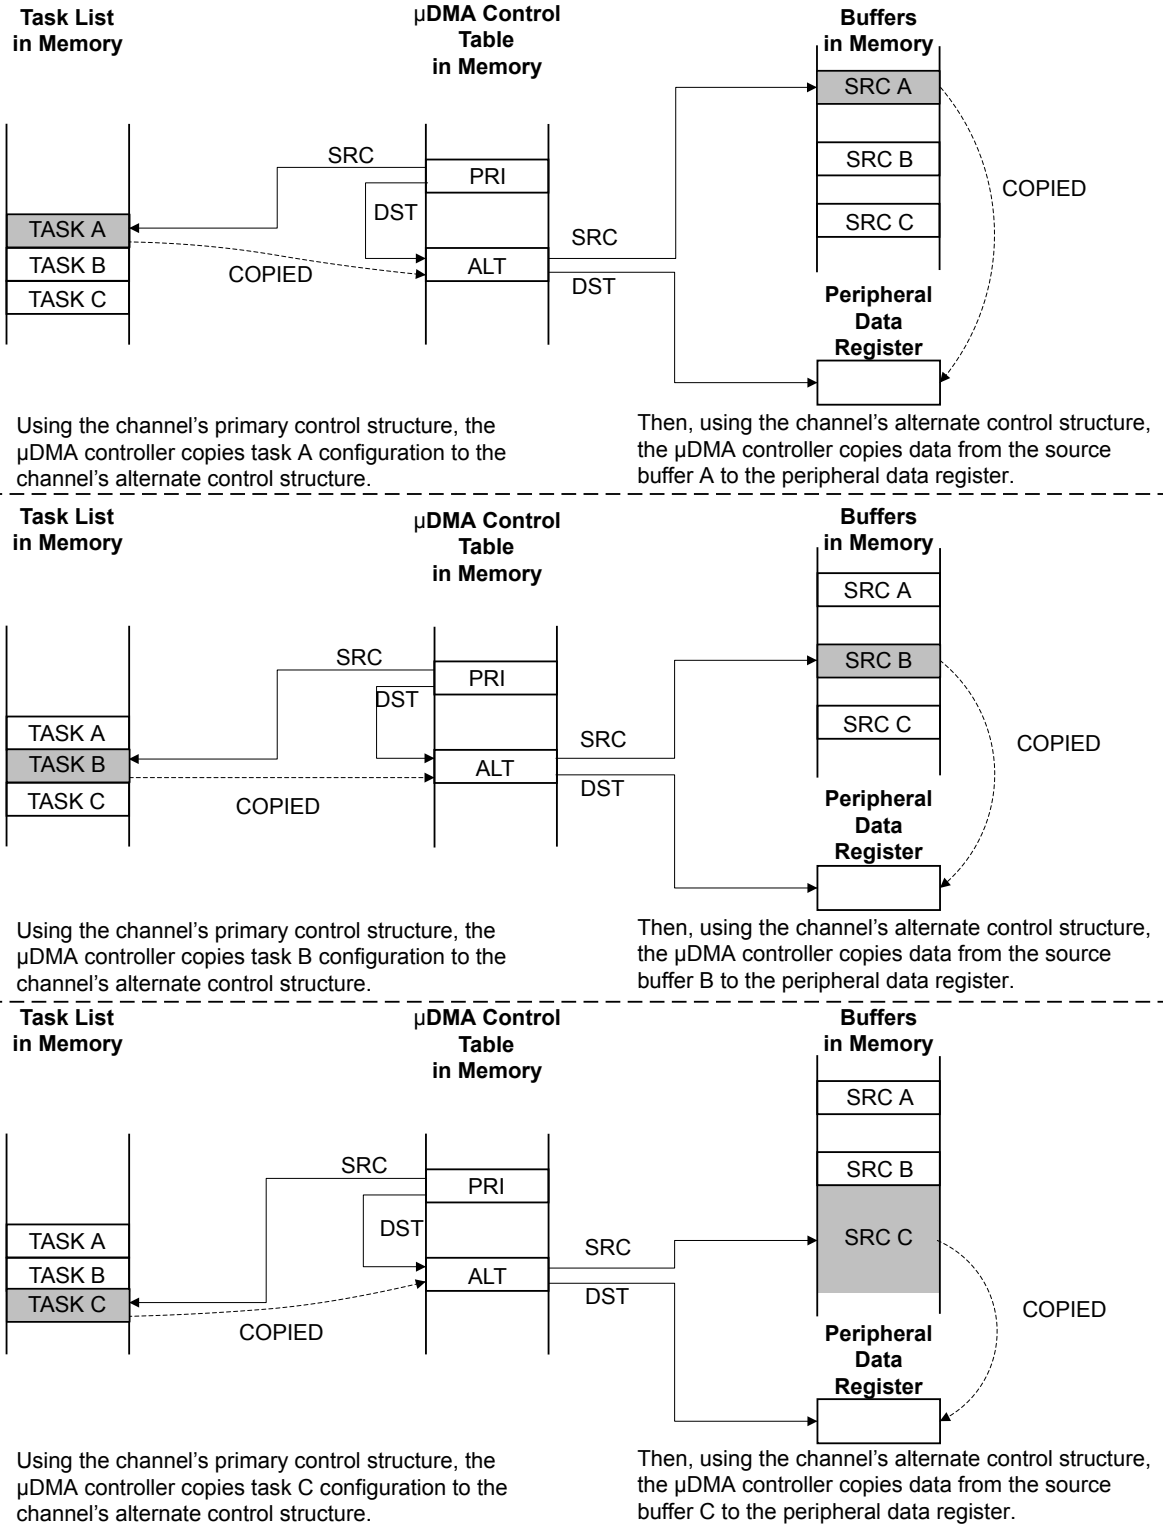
Task List in Memory

μDMA Control Table in Memory

Buffers in Memory

SRC

PRI

DST

TASK A

TASK B

TASK C

COPIED

ALT

SRC

DST

SRC A

SRC B

SRC C

COPIED

Peripheral Data Register

Using the channel's primary control structure, the μDMA controller copies task A configuration to the channel's alternate control structure.

Then, using the channel's alternate control structure, the μDMA controller copies data from the source buffer A to the peripheral data register.

Task List in Memory

μDMA Control Table in Memory

Buffers in Memory

SRC

PRI

DST

TASK A

TASK B

TASK C

COPIED

ALT

SRC

DST

SRC A

SRC B

SRC C

COPIED

Peripheral Data Register

Using the channel's primary control structure, the μDMA controller copies task B configuration to the channel's alternate control structure.

Then, using the channel's alternate control structure, the μDMA controller copies data from the source buffer B to the peripheral data register.

Task List in Memory

μDMA Control Table in Memory

Buffers in Memory

SRC

PRI

DST

TASK A

TASK B

TASK C

COPIED

ALT

SRC

DST

SRC A

SRC B

SRC C

COPIED

Peripheral Data Register

Using the channel's primary control structure, the μDMA controller copies task C configuration to the channel's alternate control structure.

Then, using the channel's alternate control structure, the μDMA controller copies data from the source buffer C to the peripheral data register.